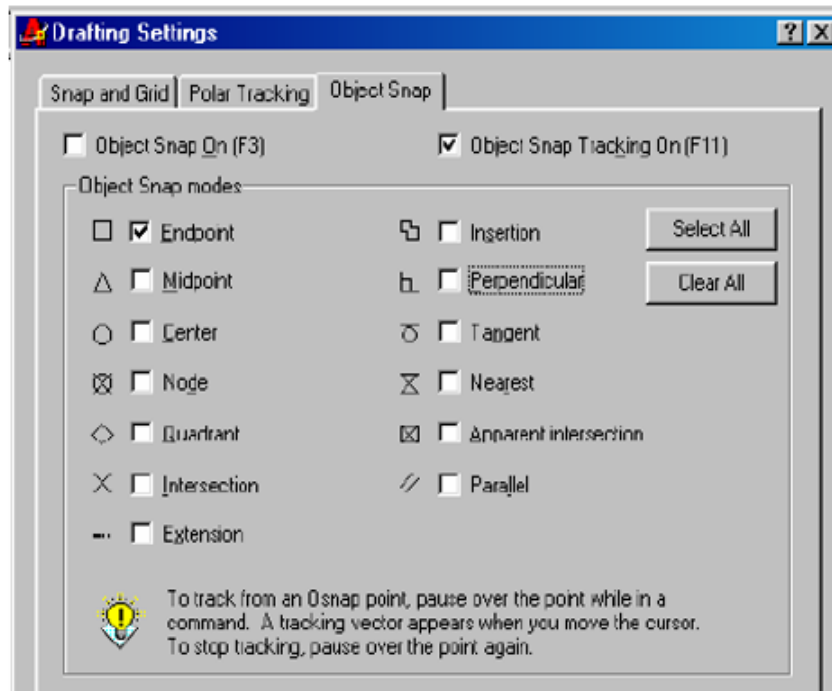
Drafting Settings

?
X

Snap and Grid
Polar Tracking
Object Snap

Object Snap On (F3)
Object Snap Tracking On (F11)

Object Snap modes

Endpoint
Insertion
Select All

Midpoint
Perpendicular
Clear All

Center
Tangent

Node
Nearest

Quadrant
Apparent intersection

Intersection
Parallel

Extension

To track from an Osnap point, pause over the point while in a command. A tracking vector appears when you move the cursor. To stop tracking, pause over the point again.